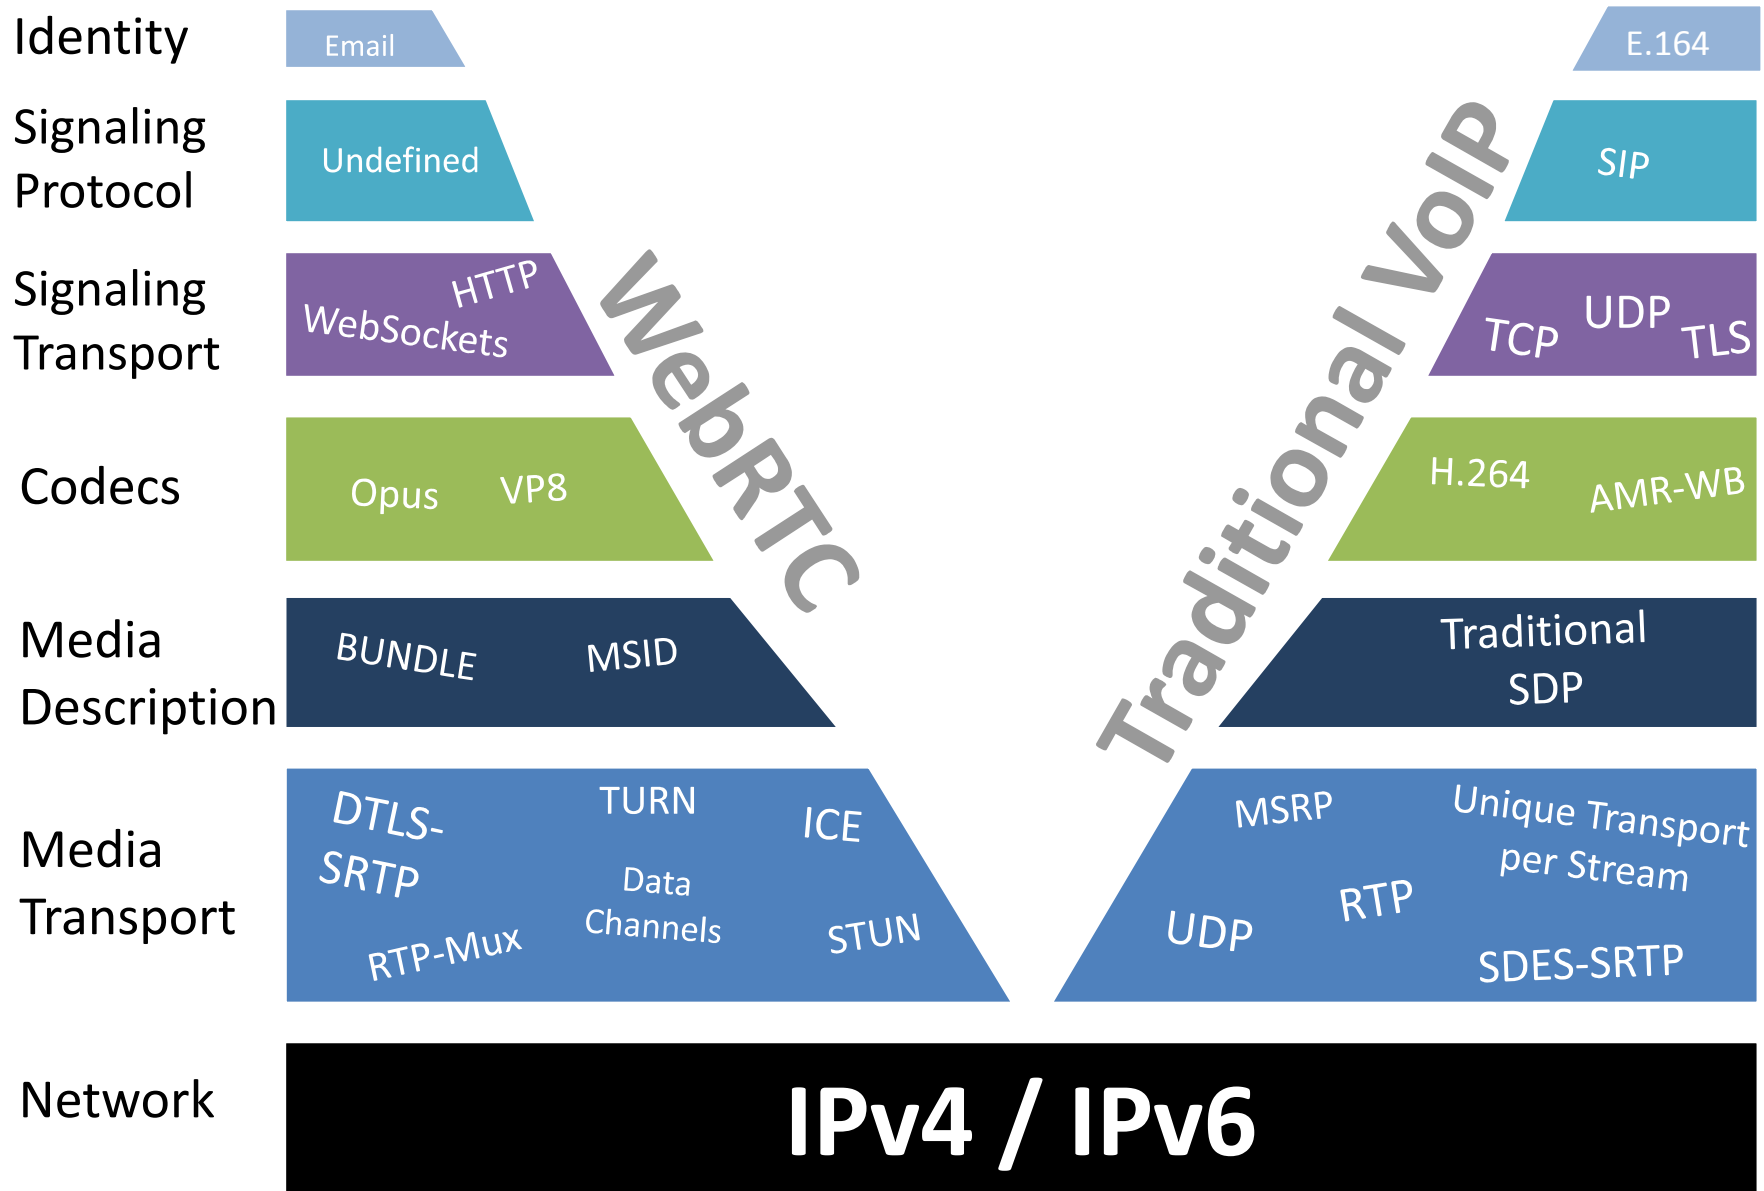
Identity

Email

E.164

Signaling Protocol

Undefined

SIP

Signaling Transport

HTTP
WebSockets

TCP UDP TLS

WebRTC

Traditional VoIP

Codecs

Opus VP8

H.264 AMR-WB

Media Description

BUNDLE MSID

Traditional SDP

Media Transport

DTLS-SRTP
TURN
ICE
RTP-Mux
Data Channels
STUN

MSRP
Unique Transport per Stream
UDP
RTP
SDES-SRTP

Network

IPv4 / IPv6